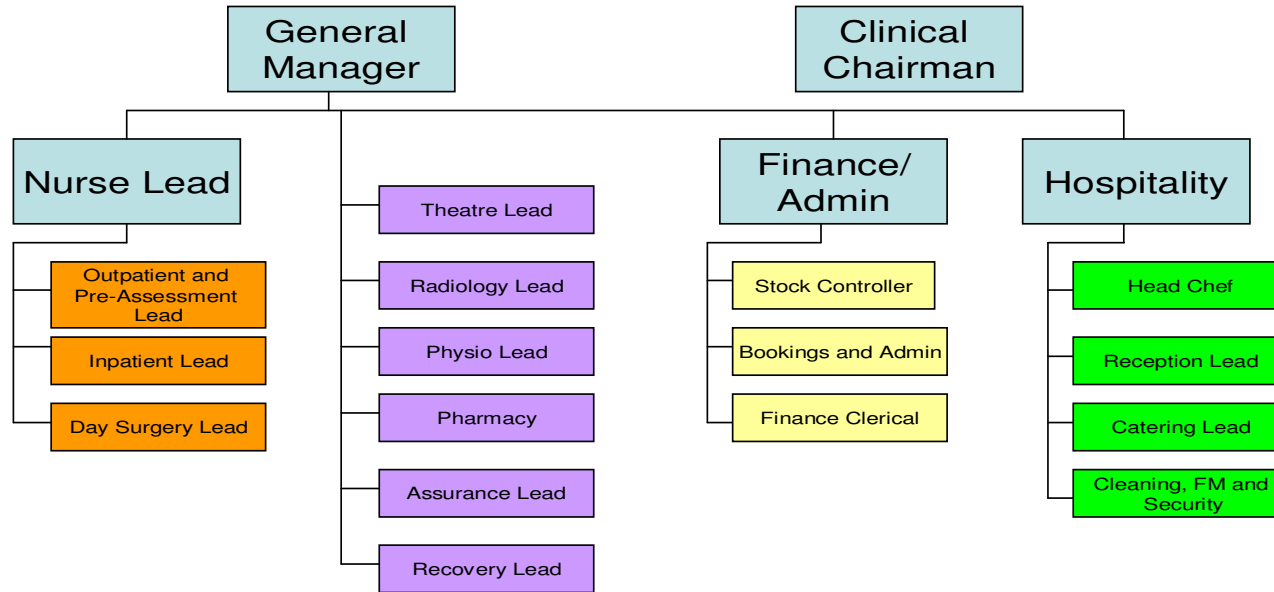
General Manager

Clinical Chairman

Nurse Lead

Outpatient and Pre-Assessment Lead

Inpatient Lead

Day Surgery Lead

Theatre Lead

Radiology Lead

Physio Lead

Pharmacy

Assurance Lead

Recovery Lead

Finance/ Admin

Stock Controller

Bookings and Admin

Finance Clerical

Hospitality

Head Chef

Reception Lead

Catering Lead

Cleaning, FM and Security